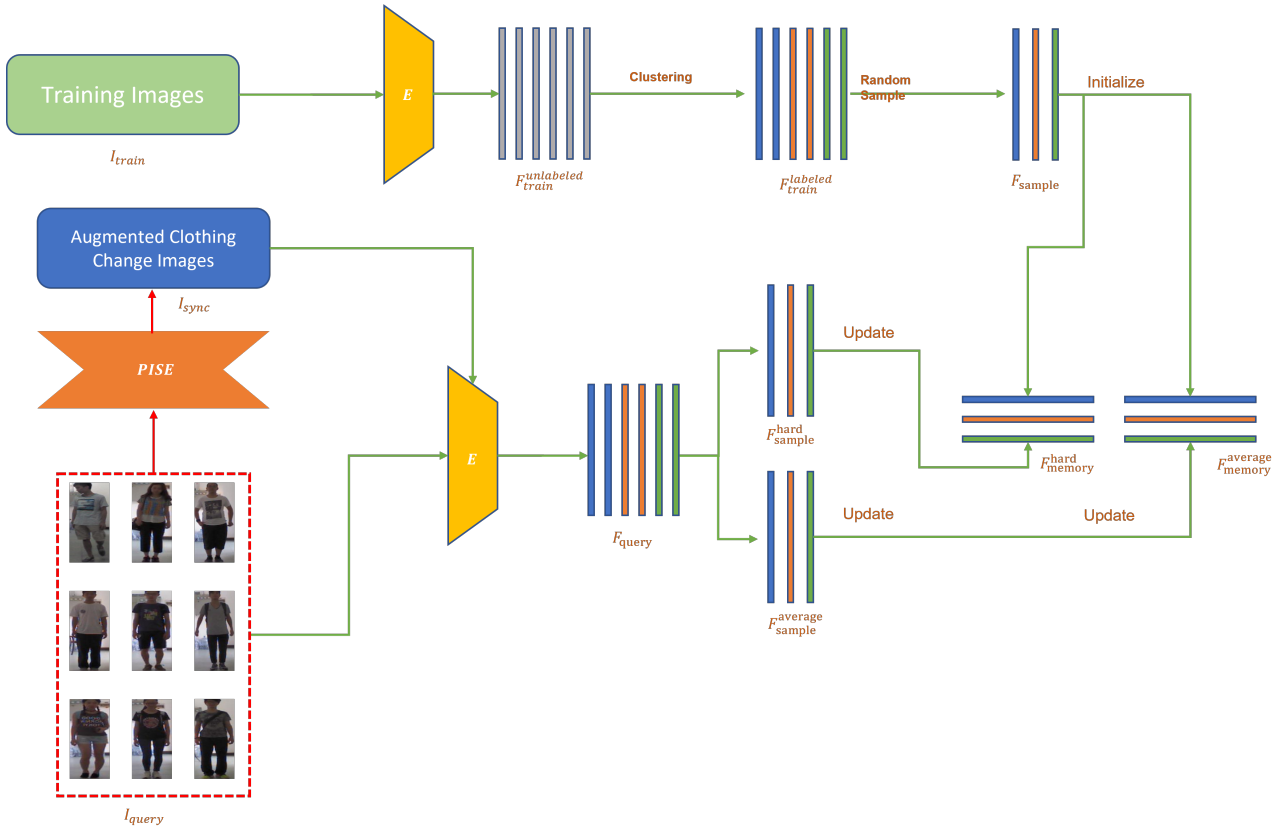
Training Images

$I_{train}$

$E$

Clustering

Random Sample

Initialize

$F_{train}^{unlabeled}$

$F_{train}^{labeled}$

$F_{\text{sample}}$

Augmented Clothing Change Images

$I_{sync}$

$PISE$

$E$

Update

$F_{\text{sample}}^{\text{hard}}$

$F_{\text{memory}}^{\text{hard}}$

$F_{\text{memory}}^{\text{average}}$

$F_{\text{query}}$

Update

Update

$F_{\text{sample}}^{\text{average}}$

$I_{query}$